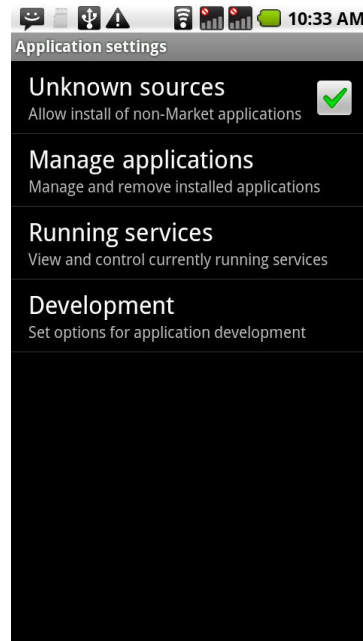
10:33 AM

Application settings

Unknown sources
Allow install of non-Market applications

Manage applications
Manage and remove installed applications

Running services
View and control currently running services

Development
Set options for application development